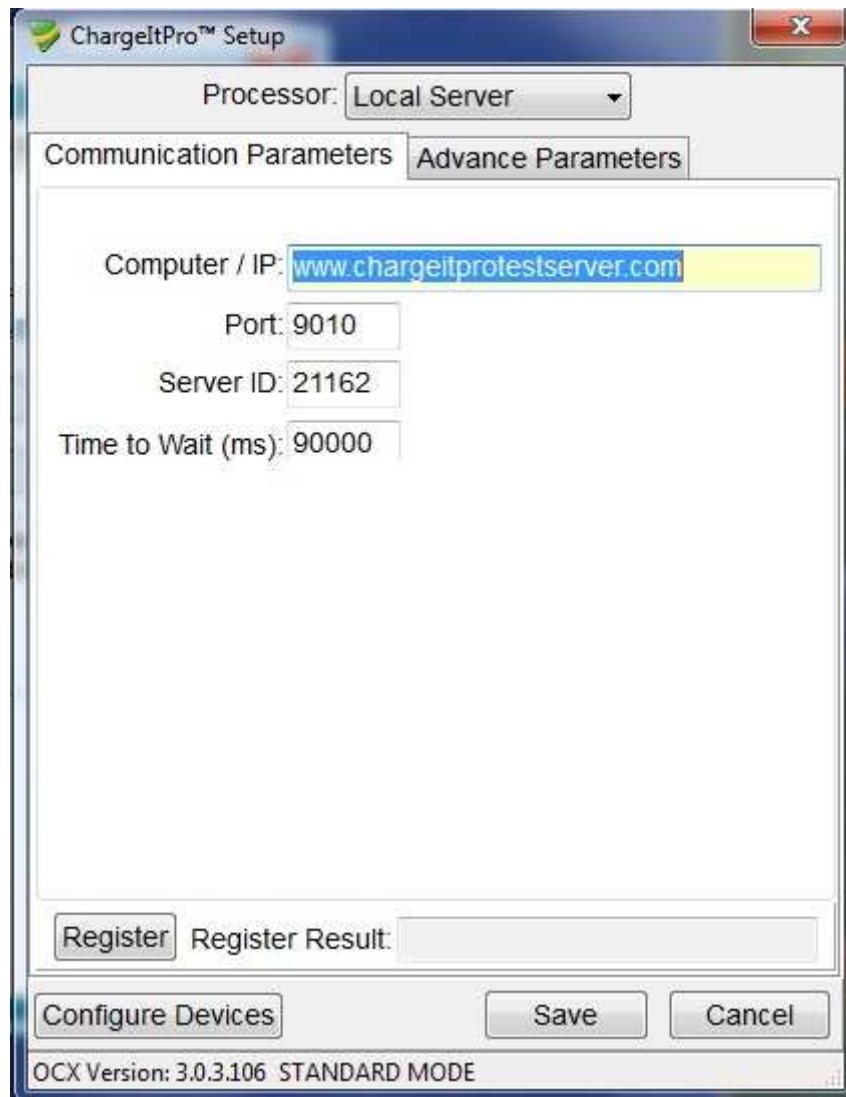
ChargeItPro™ Setup

Processor: Local Server

Communication Parameters | Advance Parameters

Computer / IP: www.chargeitprotestserver.com

Port: 9010

Server ID: 21162

Time to Wait (ms): 90000

Register Register Result:

Configure Devices Save Cancel

OCX Version: 3.0.3.106 STANDARD MODE